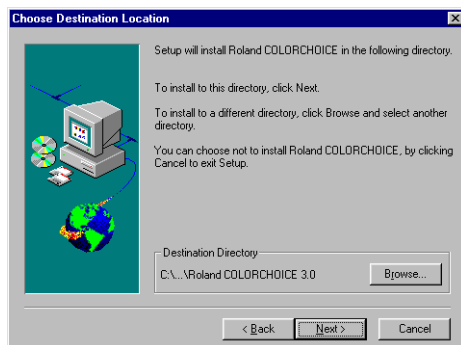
Choose Destination Location

Setup will install Roland COLORCHOICE in the following directory.

To install to this directory, click Next.

To install to a different directory, click Browse and select another directory.

You can choose not to install Roland COLORCHOICE, by clicking Cancel to exit Setup.

Destination Directory

C:\...\Roland COLORCHOICE 3.0

Browse...

< Back

Next >

Cancel